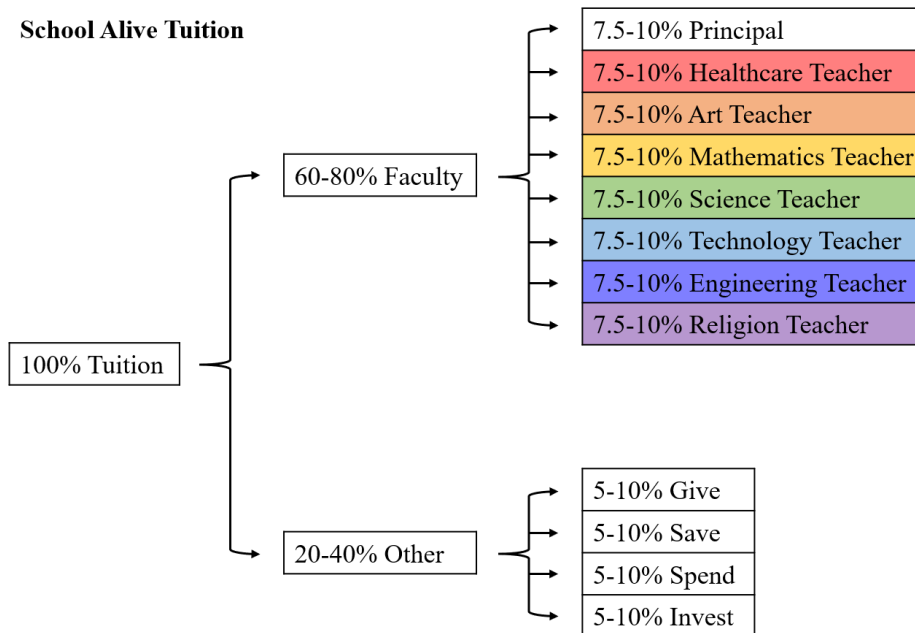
School Alive Tuition

100% Tuition

60-80% Faculty

7.5-10% Principal
7.5-10% Healthcare Teacher
7.5-10% Art Teacher
7.5-10% Mathematics Teacher
7.5-10% Science Teacher
7.5-10% Technology Teacher
7.5-10% Engineering Teacher
7.5-10% Religion Teacher

20-40% Other

5-10% Give
5-10% Save
5-10% Spend
5-10% Invest